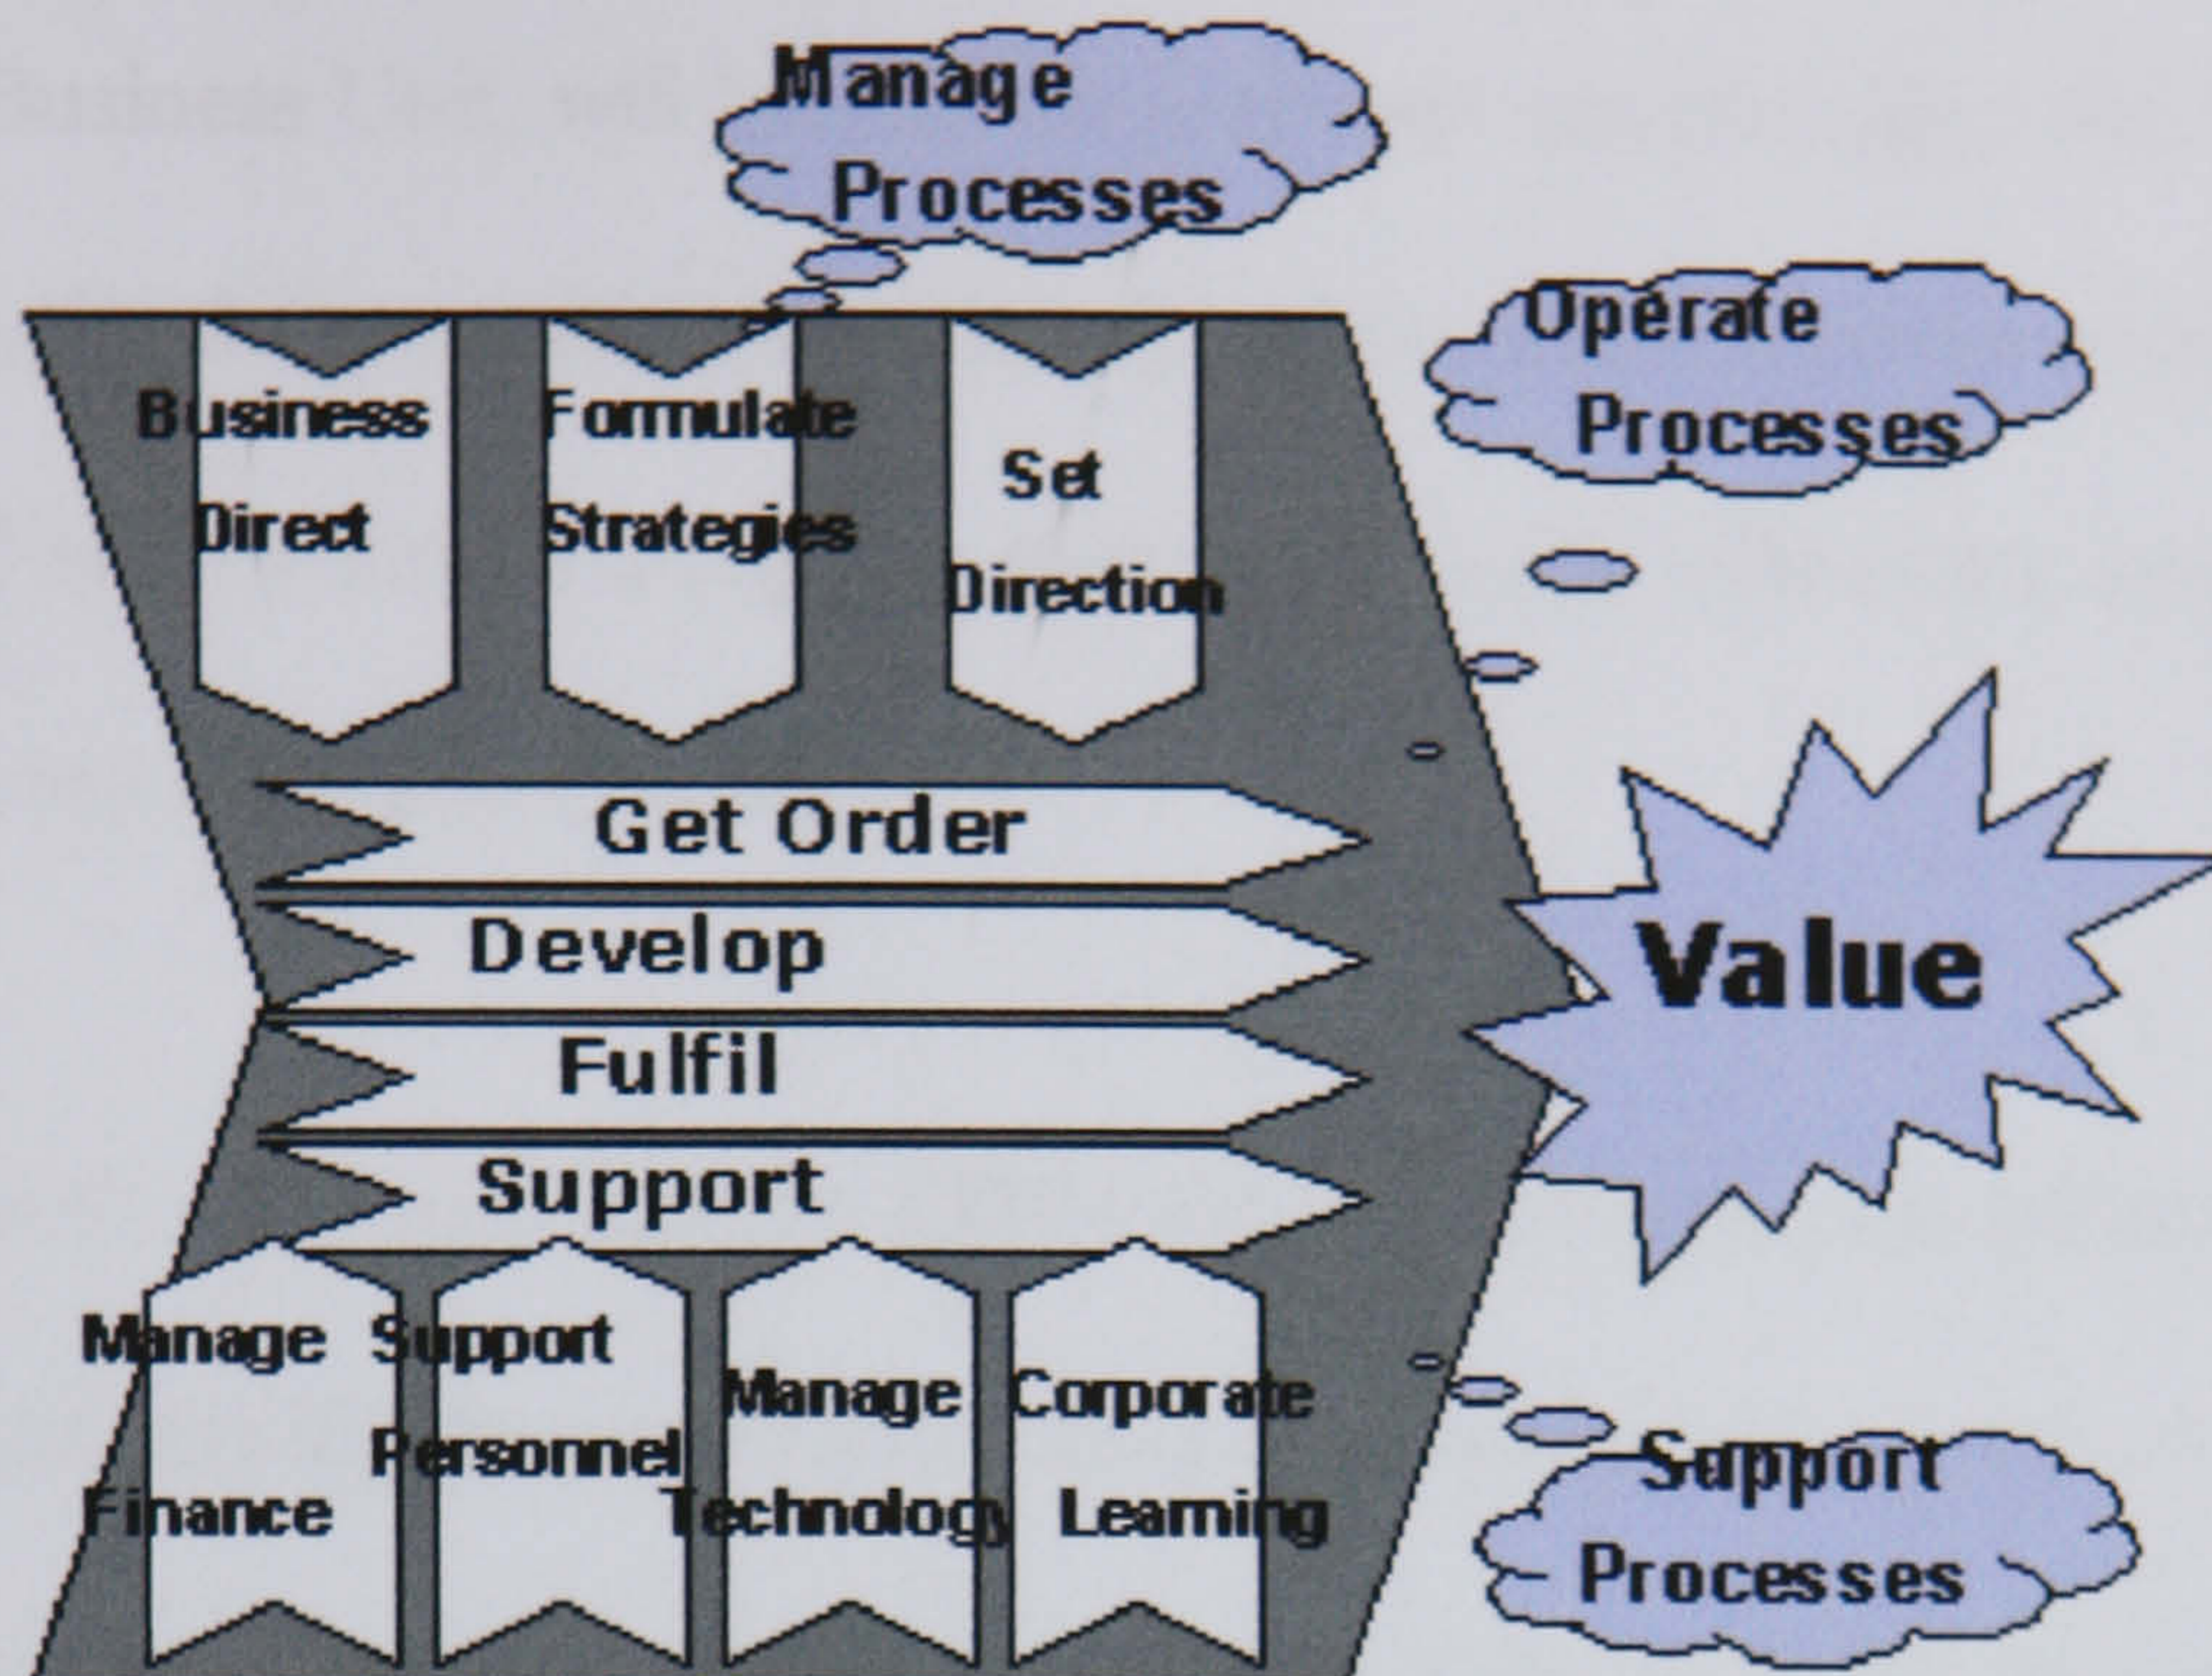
Manage Processes

Operate Processes

Business Direct

Formulate Strategies

Set Direction

Get Order

Develop

Fulfil

Support

Value

Manage Finance

Support Personnel

Manage Technology

Corporate Learning

Support Processes